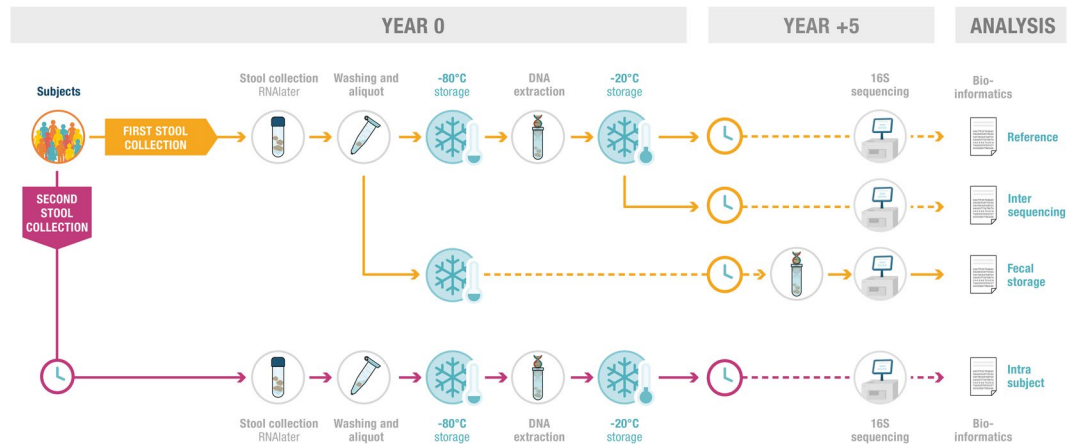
YEAR 0

YEAR +5

ANALYSIS

Subjects

Stool collection RNAlater

Washing and aliquot

-80°C storage

DNA extraction

-20°C storage

16S sequencing

Bio-informatics

FIRST STOOL COLLECTION

Reference

Inter sequencing

Fecal storage

SECOND STOOL COLLECTION

Intra subject

Stool collection RNAlater

Washing and aliquot

-80°C storage

DNA extraction

-20°C storage

16S sequencing

Bio-informatics